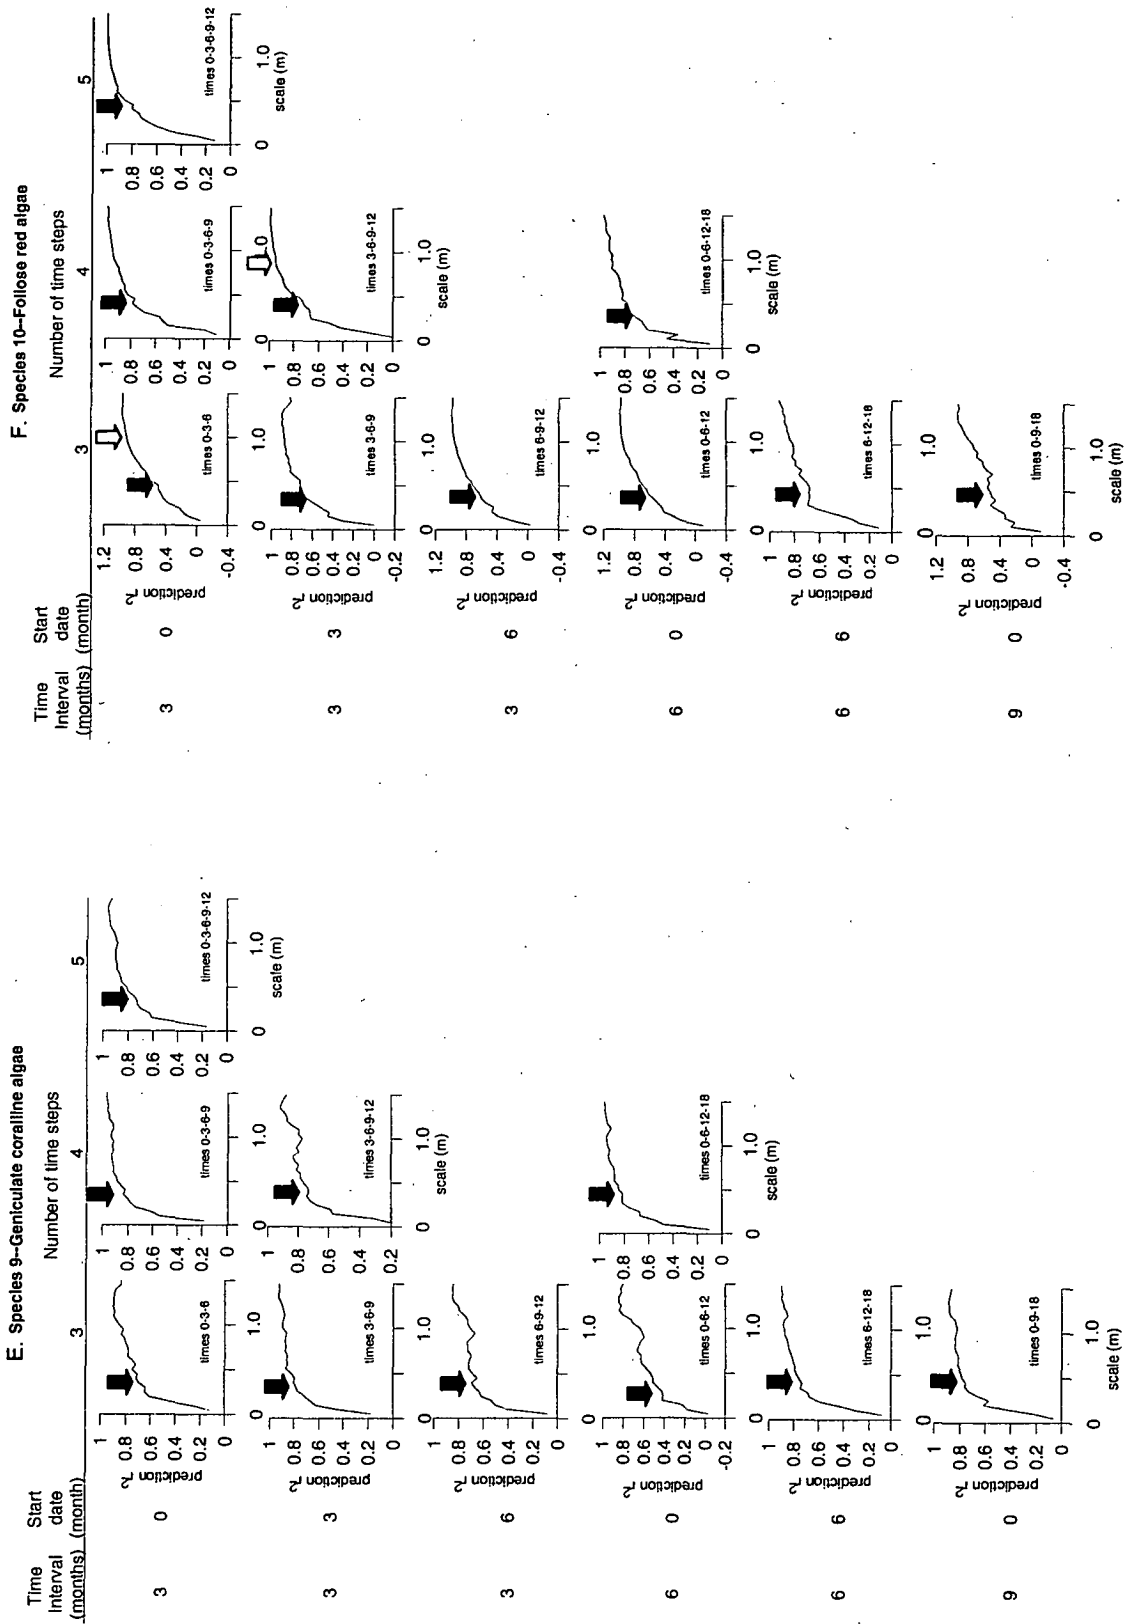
E. Species 9--Geniculate coralline algae

Number of time steps

3 4 5

| Time Interval (months) | Start date (month) |
|---|---|
| 3 | 0 |
| 3 | 3 |
| 3 | 6 |
| 6 | 0 |
| 6 | 6 |
| 9 | 0 |

prediction $r^2$

1 0.8 0.6 0.4 0.2 0

0 1.0

times 0-3-6

times 0-3-6-9

times 0-3-6-9-12

times 3-6-9

times 3-6-9-12

times 6-9-12

times 0-6-12

times 0-6-12-18

times 6-12-18

times 0-9-18

-0.2

scale (m)

F. Species 10--Foliose red algae

Number of time steps

3 4 5

| Time Interval (months) | Start date (month) |
|---|---|
| 3 | 0 |
| 3 | 3 |
| 3 | 6 |
| 6 | 0 |
| 6 | 6 |
| 9 | 0 |

prediction $r^2$

1.2 0.8 0.4 0 -0.4

1 0.8 0.6 0.4 0.2 0 -0.2

0 1.0

times 0-3-6

times 0-3-6-9

times 0-3-6-9-12

times 3-6-9

times 3-6-9-12

times 6-9-12

times 0-6-12

times 0-6-12-18

times 6-12-18

times 0-9-18

scale (m)